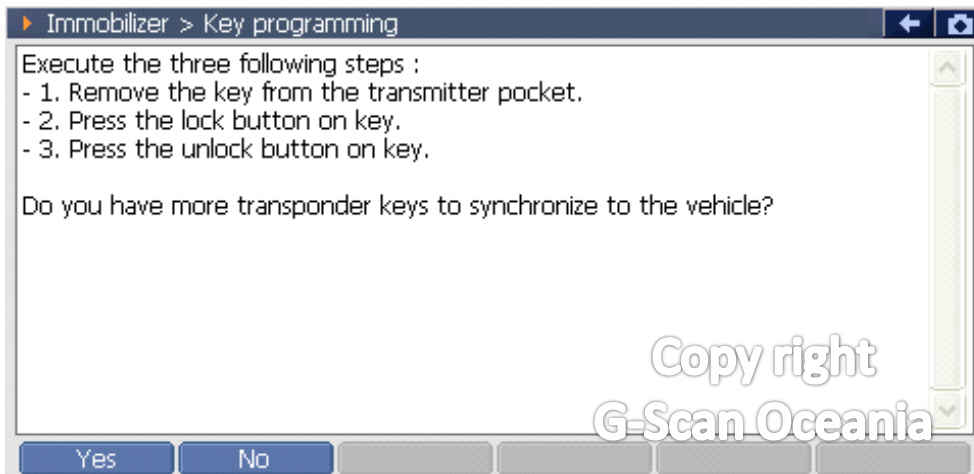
Immobilizer > Key programming

Execute the three following steps :
- 1. Remove the key from the transmitter pocket.
- 2. Press the lock button on key.
- 3. Press the unlock button on key.

Do you have more transponder keys to synchronize to the vehicle?

Copy right
G-Scan Oceania

Yes
No